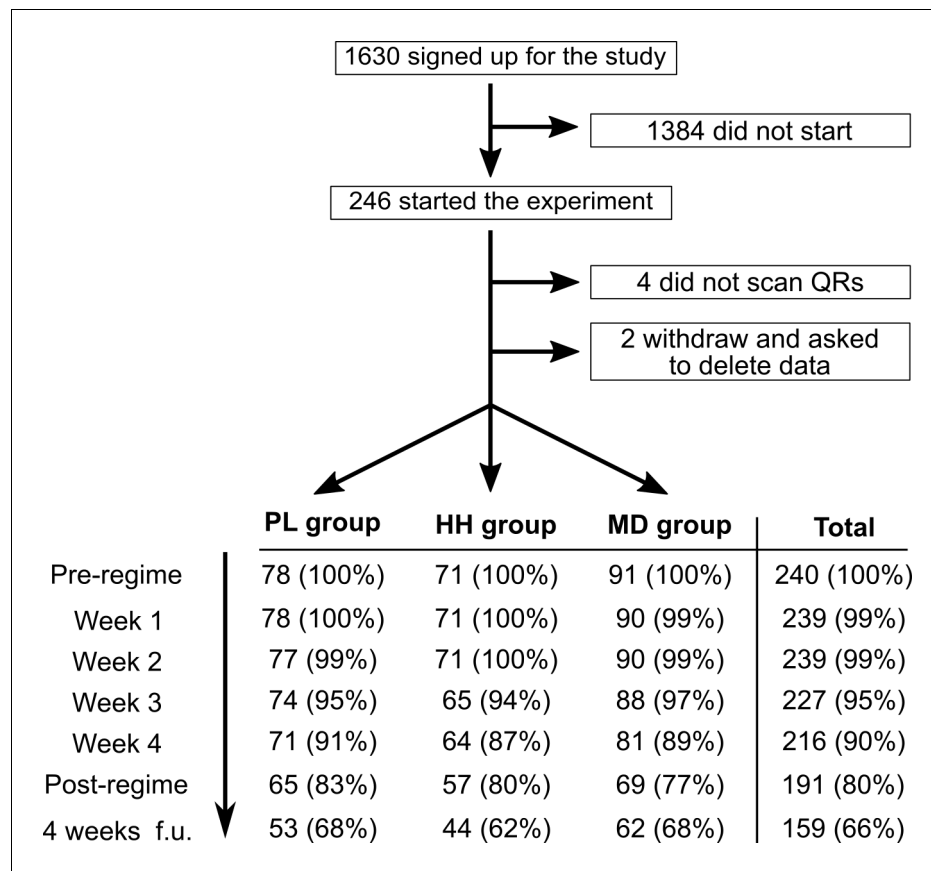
1630 signed up for the study

1384 did not start

246 started the experiment

4 did not scan QRs

2 withdraw and asked to delete data

| | PL group | HH group | MD group | Total |
|---|---|---|---|---|
| Pre-regime | 78 (100%) | 71 (100%) | 91 (100%) | 240 (100%) |
| Week 1 | 78 (100%) | 71 (100%) | 90 (99%) | 239 (99%) |
| Week 2 | 77 (99%) | 71 (100%) | 90 (99%) | 239 (99%) |
| Week 3 | 74 (95%) | 65 (94%) | 88 (97%) | 227 (95%) |
| Week 4 | 71 (91%) | 64 (87%) | 81 (89%) | 216 (90%) |
| Post-regime | 65 (83%) | 57 (80%) | 69 (77%) | 191 (80%) |
| 4 weeks f.u. | 53 (68%) | 44 (62%) | 62 (68%) | 159 (66%) |